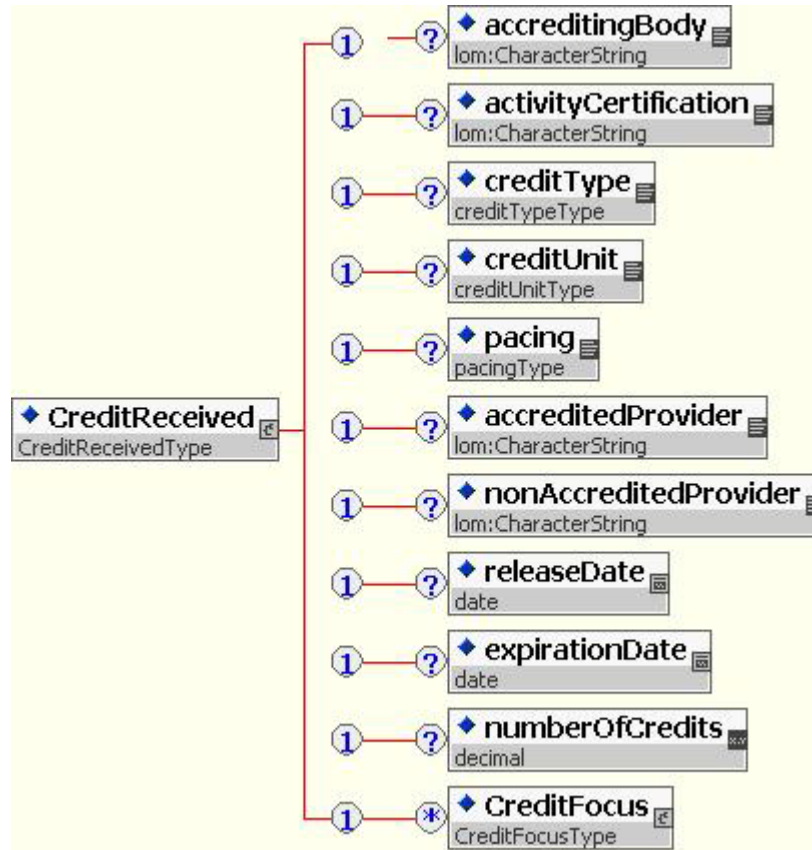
◆ CreditReceived
CreditReceivedType

1 ? ◆ accreditingBody
lom:CharacterString

1 ? ◆ activityCertification
lom:CharacterString

1 ? ◆ creditType
creditTypeType

1 ? ◆ creditUnit
creditUnitType

1 ? ◆ pacing
pacingType

1 ? ◆ accreditedProvider
lom:CharacterString

1 ? ◆ nonAccreditedProvider
lom:CharacterString

1 ? ◆ releaseDate
date

1 ? ◆ expirationDate
date

1 ? ◆ numberOfCredits
decimal

1 * ◆ CreditFocus
CreditFocusType